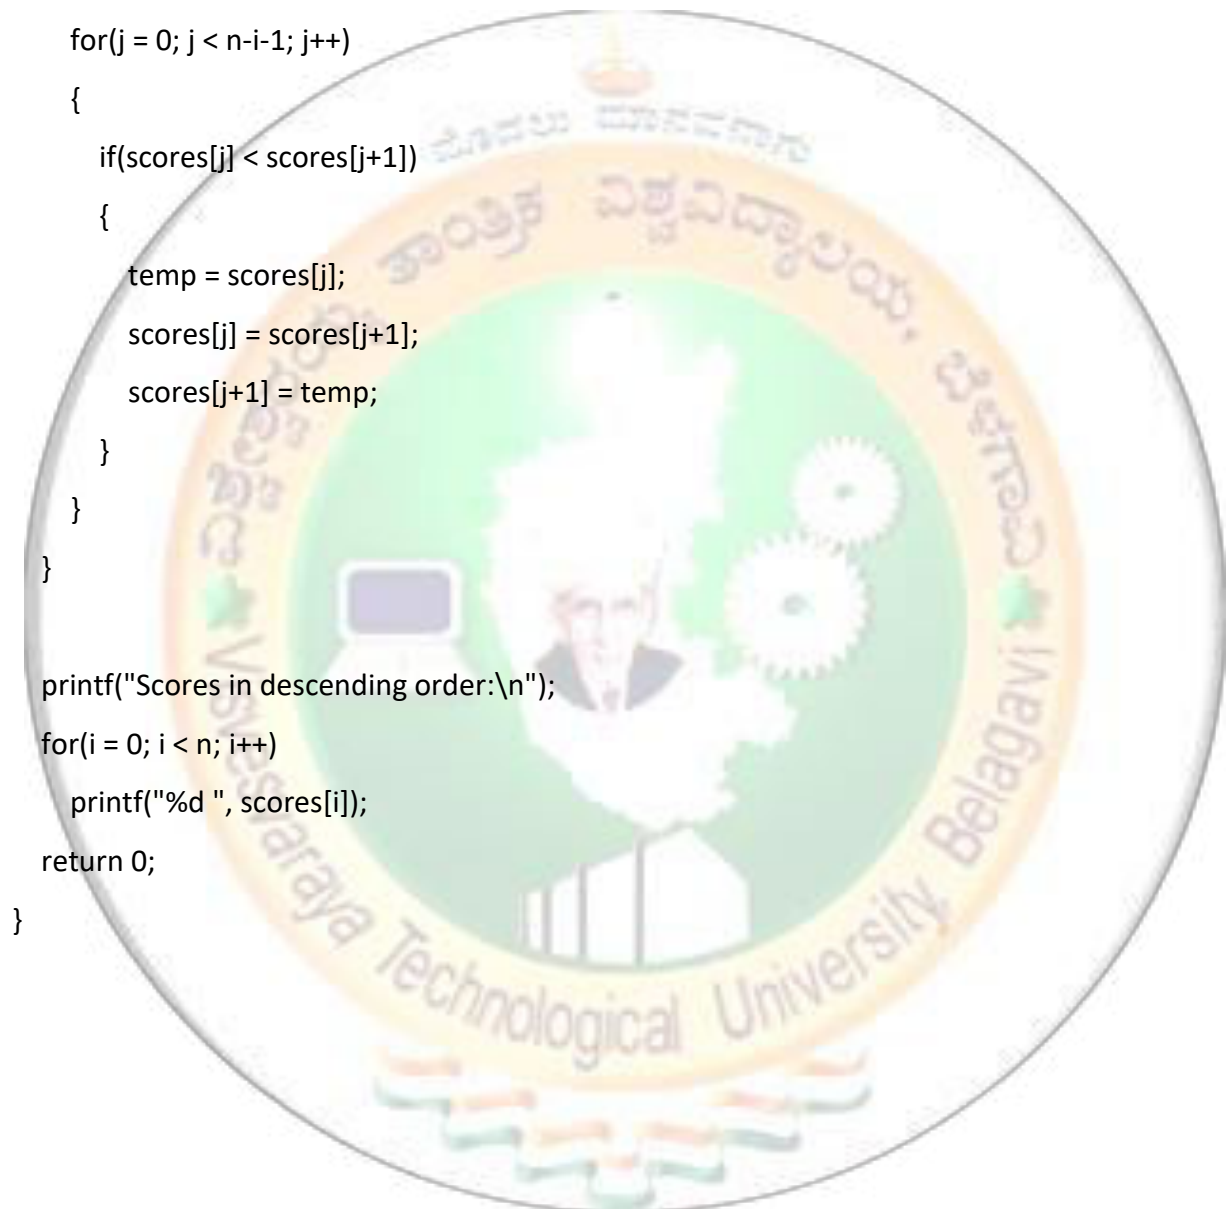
for(j = 0; j < n-i-1; j++)
{
if(scores[j] < scores[j+1])
{
temp = scores[j];
scores[j] = scores[j+1];
scores[j+1] = temp;
}
}
}

printf("Scores in descending order:\n");
for(i = 0; i < n; i++)
printf("%d ", scores[i]);
return 0;
}

ತಾಂತ್ರಿಕ ವಿಶ್ವವಿದ್ಯಾಲಯ, ಬೆಳಗಾವಿ
Visvesvaraya Technological University, Belagavi